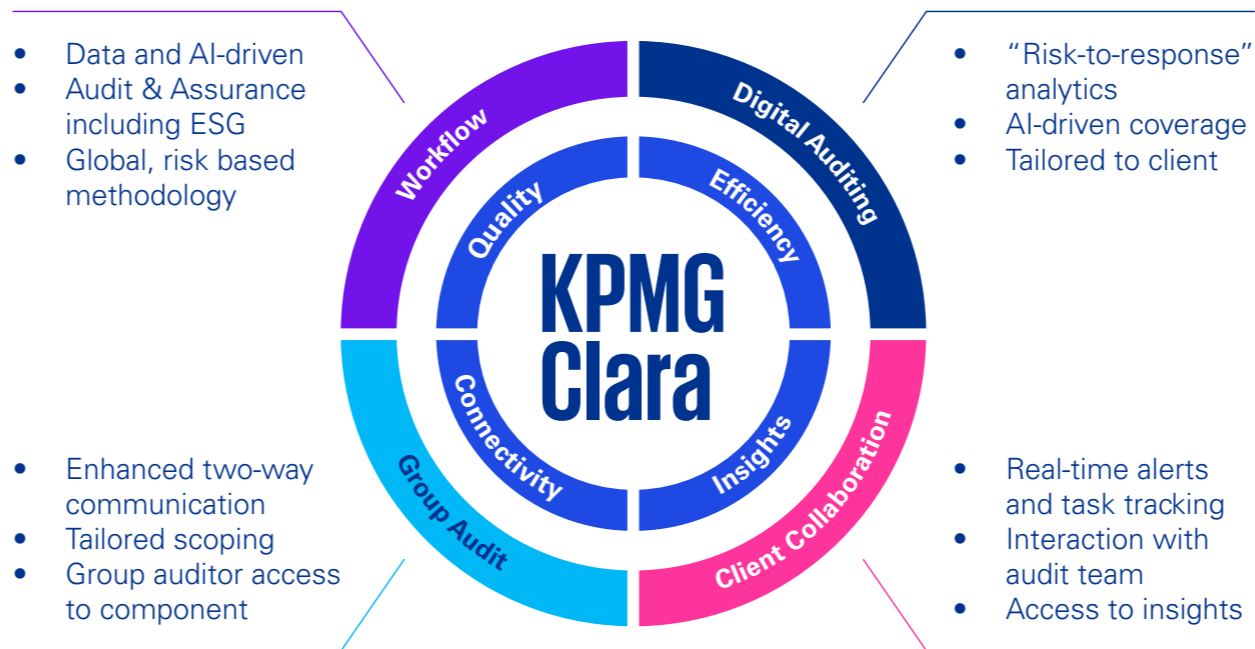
- Data and AI-driven
- Audit & Assurance including ESG
- Global, risk based methodology

- “Risk-to-response” analytics
- AI-driven coverage
- Tailored to client

Workflow

Digital Auditing

Quality

Efficiency

KPMG Clara

Connectivity

Insights

Group Audit

Client Collaboration

- Enhanced two-way communication
- Tailored scoping
- Group auditor access to component

- Real-time alerts and task tracking
- Interaction with audit team
- Access to insights